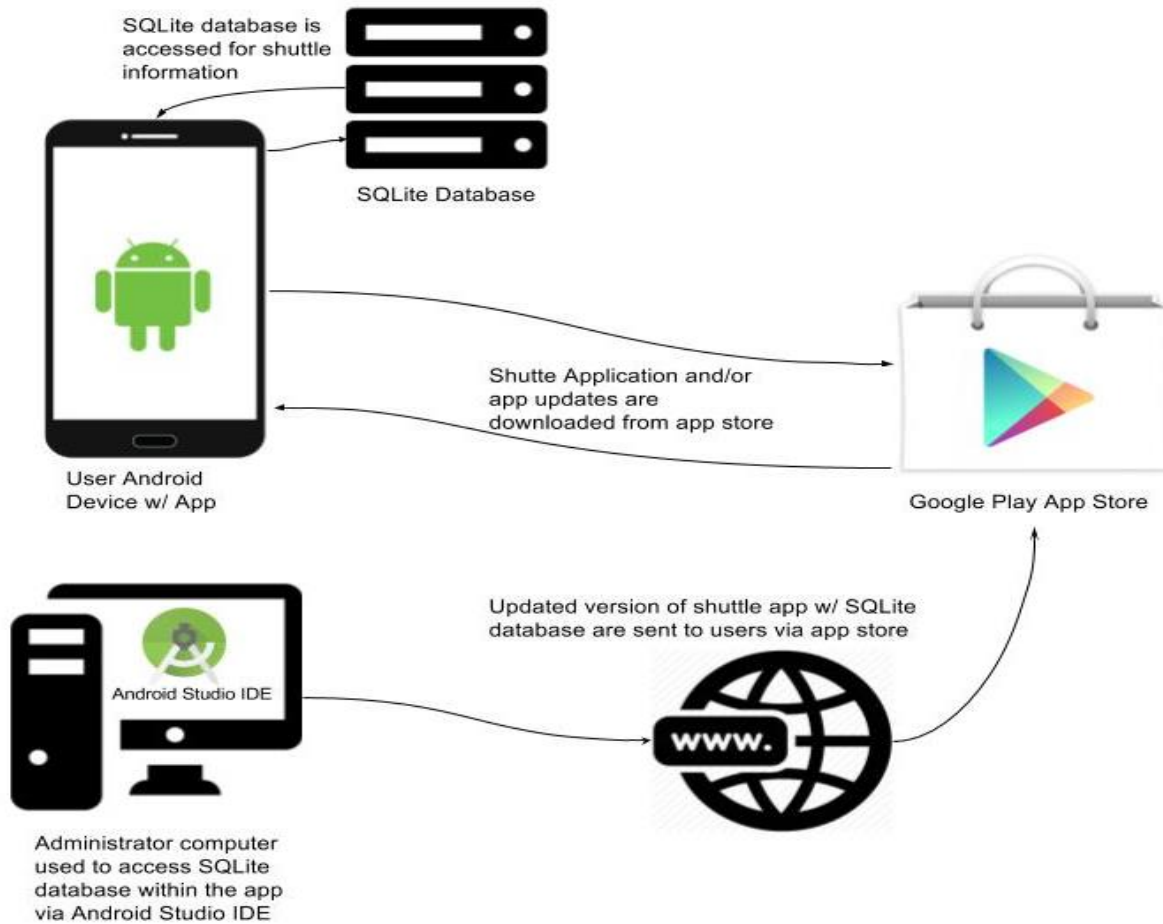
SQLite database is accessed for shuttle information

SQLite Database

Shutte Application and/or app updates are downloaded from app store

User Android Device w/ App

Google Play App Store

Android Studio IDE

Updated version of shuttle app w/ SQLite database are sent to users via app store

www.

Administrator computer used to access SQLite database within the app via Android Studio IDE